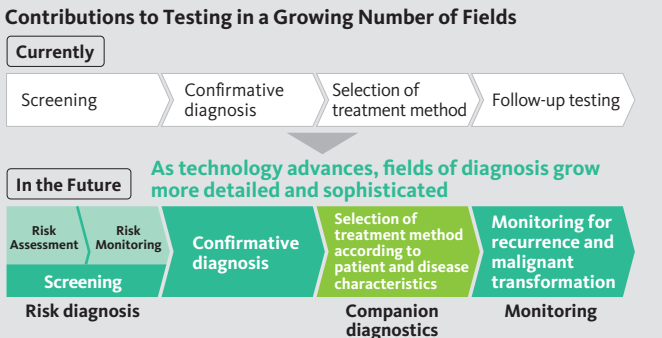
Contributions to Testing in a Growing Number of Fields

Currently

Screening

Confirmative diagnosis

Selection of treatment method

Follow-up testing

In the Future

As technology advances, fields of diagnosis grow more detailed and sophisticated

Risk Assessment

Risk Monitoring

Screening

Confirmative diagnosis

Selection of treatment method according to patient and disease characteristics

Monitoring for recurrence and malignant transformation

Risk diagnosis

Companion diagnostics

Monitoring